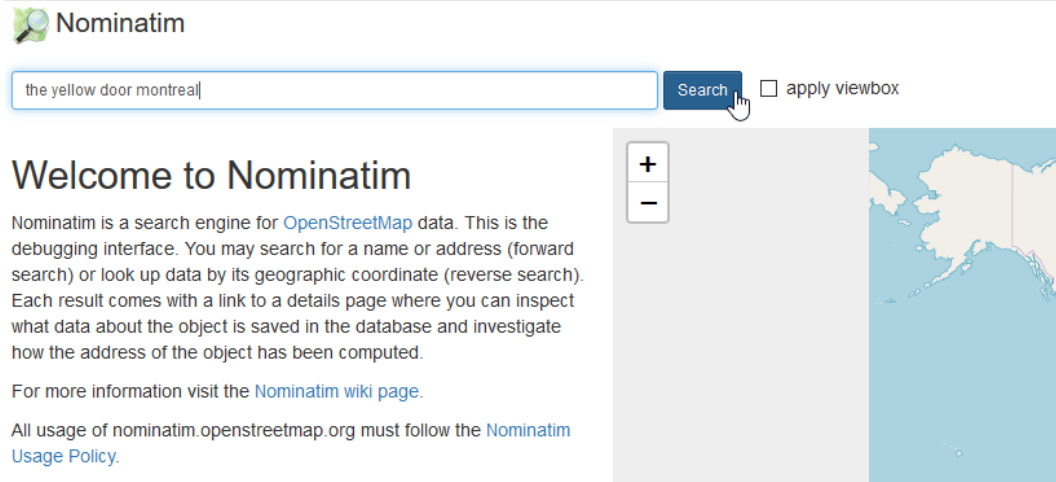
Nominatim

the yellow door montreal

Search

apply viewbox

Welcome to Nominatim

Nominatim is a search engine for OpenStreetMap data. This is the debugging interface. You may search for a name or address (forward search) or look up data by its geographic coordinate (reverse search). Each result comes with a link to a details page where you can inspect what data about the object is saved in the database and investigate how the address of the object has been computed.

For more information visit the Nominatim wiki page.

All usage of nominatim.openstreetmap.org must follow the Nominatim Usage Policy.

+
−